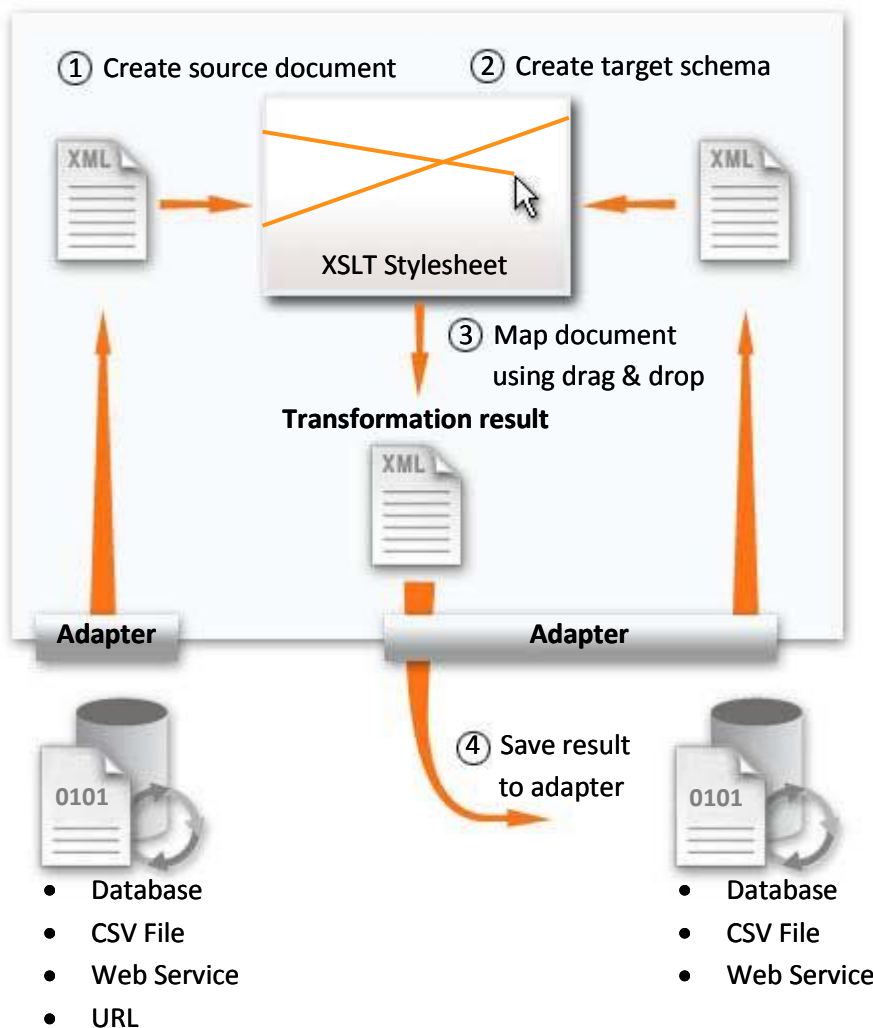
① Create source document

② Create target schema

XML

XSLT Stylesheet

XML

③ Map document using drag & drop

**Transformation result**

XML

Adapter

Adapter

0101

④ Save result to adapter

0101

- Database
- CSV File
- Web Service
- URL

- Database
- CSV File
- Web Service